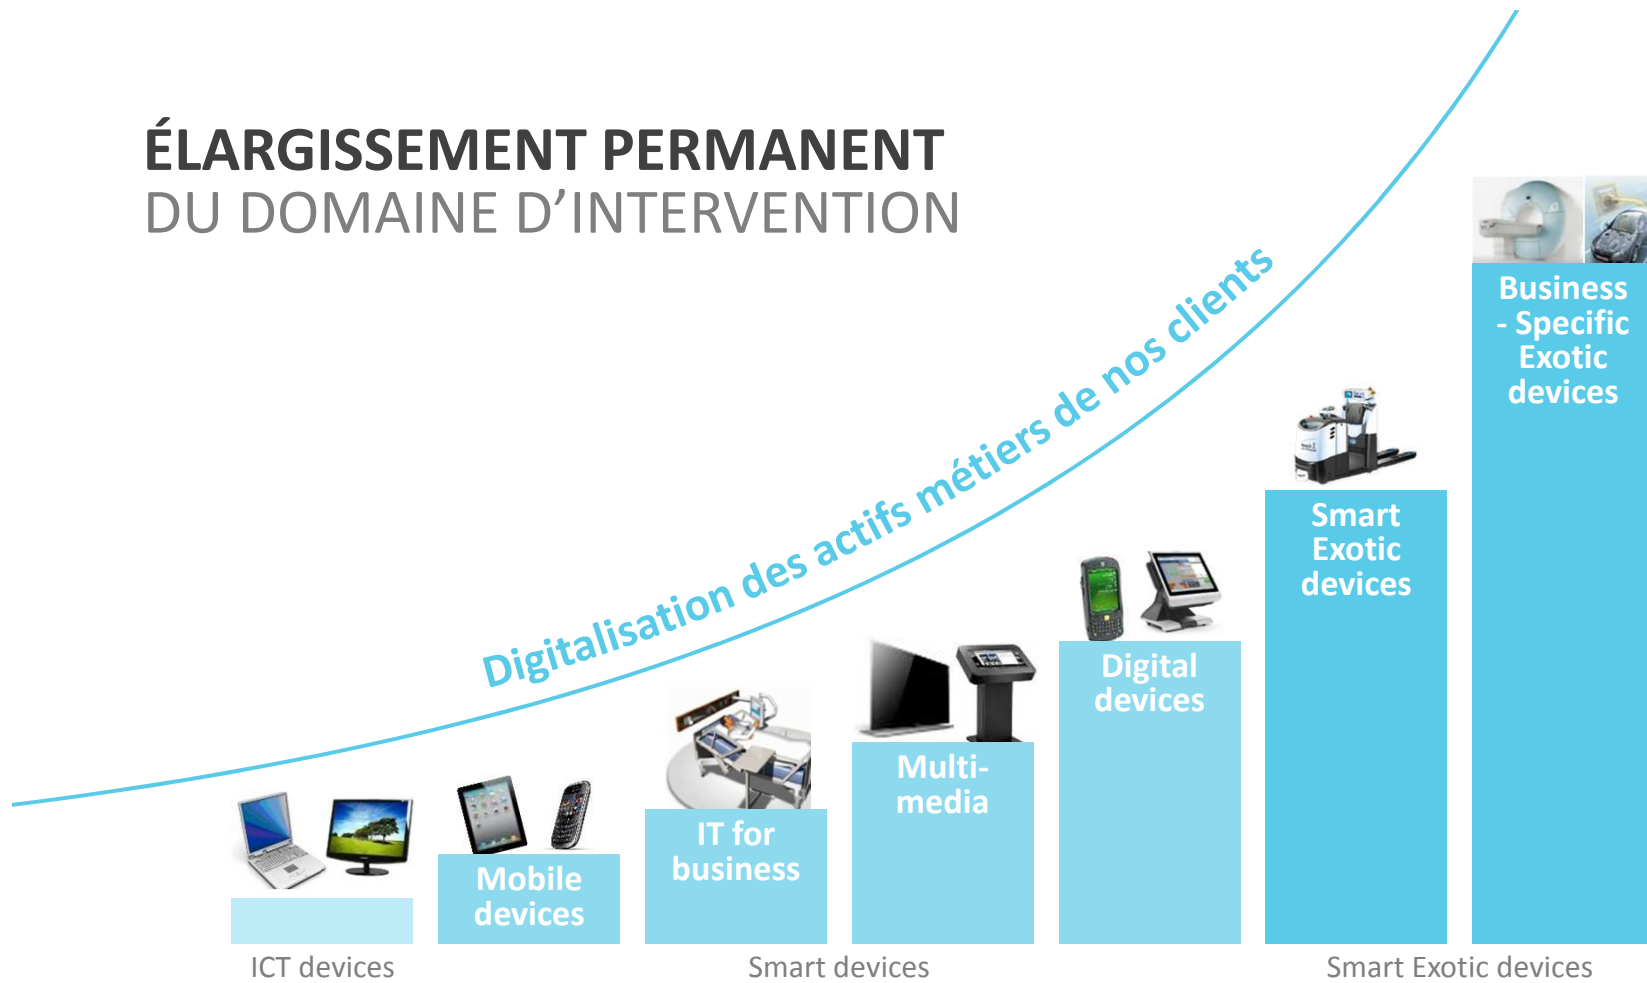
ÉLARGISSEMENT PERMANENT
DU DOMAINE D'INTERVENTION

Digitalisation des actifs métiers de nos clients

Mobile devices

IT for business

Multi-media

Digital devices

Smart Exotic devices

Business - Specific Exotic devices

ICT devices

Smart devices

Smart Exotic devices